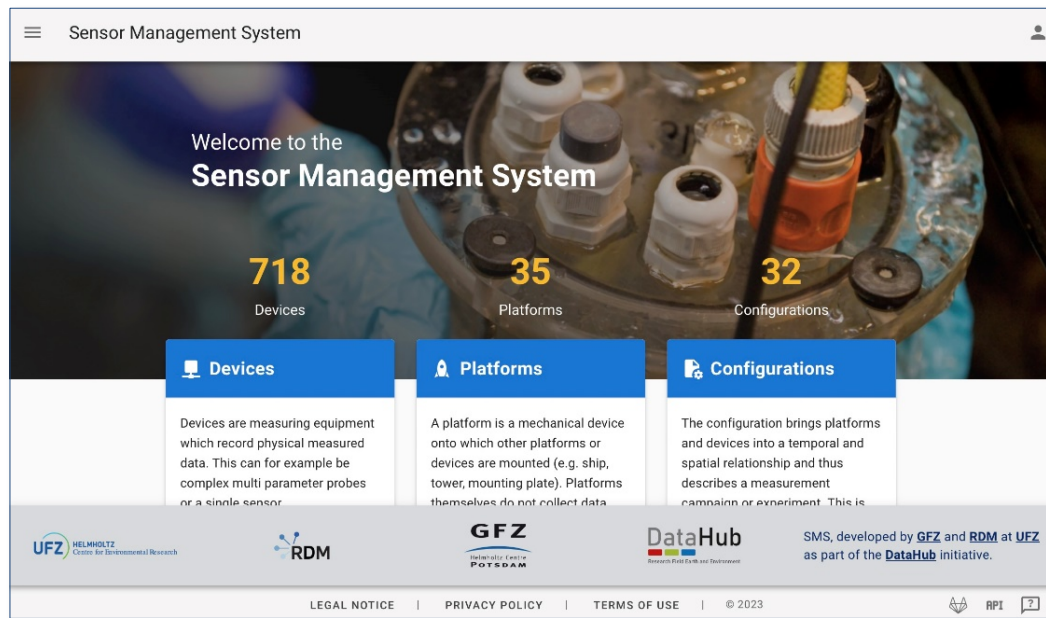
Sensor Management System

Welcome to the
Sensor Management System

718
Devices

35
Platforms

32
Configurations

Devices

Devices are measuring equipment which record physical measured data. This can for example be complex multi parameter probes or a single sensor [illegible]

Platforms

A platform is a mechanical device onto which other platforms or devices are mounted (e.g. ship, tower, mounting plate). Platforms themselves do not collect data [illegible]

Configurations

The configuration brings platforms and devices into a temporal and spatial relationship and thus describes a measurement campaign or experiment. This is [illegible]

UFZ HELMHOLTZ Centre for Environmental Research

RDM

GFZ Helmholtz-Centre POTSDAM

DataHub Research Field Earth and Environment

SMS, developed by GFZ and RDM at UFZ as part of the DataHub initiative.

LEGAL NOTICE | PRIVACY POLICY | TERMS OF USE | © 2023

API